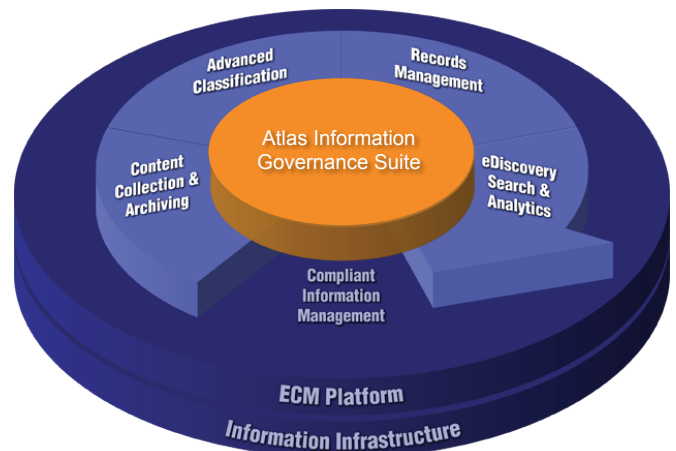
Atlas Information Governance Suite

Advanced Classification

Records Management

eDiscovery Search & Analytics

Compliant Information Management

Content Collection & Archiving

ECM Platform

Information Infrastructure